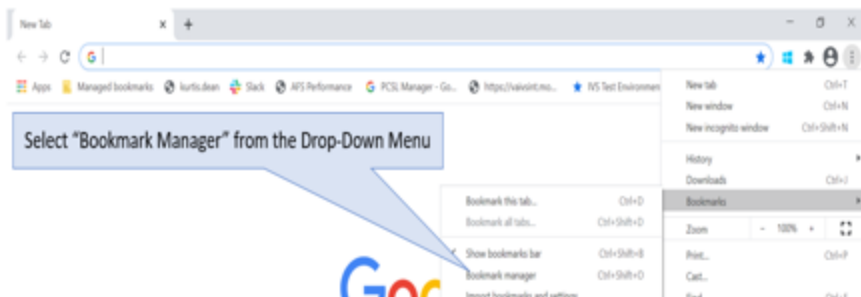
New Tab ×
+
G
Apps Managed bookmarks kurtis.dean Slack AFS Performance PCSL Manager - Go... https://vaivsint.mo... IVS Test Environmen
Select "Bookmark Manager" from the Drop-Down Menu
New tab Ctrl+T
New window Ctrl+N
New incognito window Ctrl+Shift+N
History
Downloads Ctrl+J
Bookmarks
Bookmark this tab... Ctrl+D
Bookmark all tabs... Ctrl+Shift+D
Show bookmarks bar Ctrl+Shift+B
Bookmark manager Ctrl+Shift+O
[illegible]
Zoom − 100% +
Print... Ctrl+P
Cast...
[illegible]
Goo